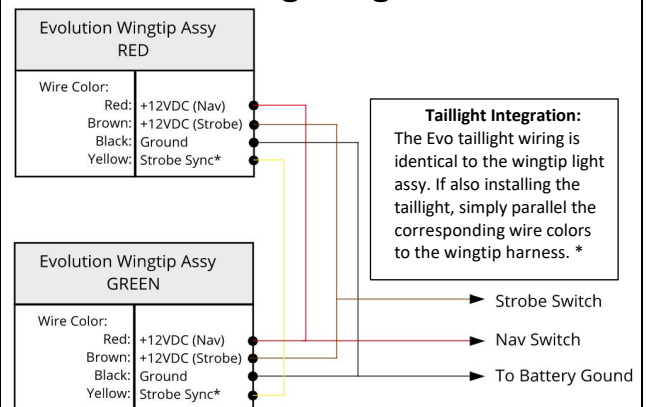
Evolution Wingtip Assy RED

| Wire Color: | |
|---|---|
| Red: | +12VDC (Nav) |
| Brown: | +12VDC (Strobe) |
| Black: | Ground |
| Yellow: | Strobe Sync* |

**Taillight Integration:**
The Evo taillight wiring is identical to the wingtip light assy. If also installing the taillight, simply parallel the corresponding wire colors to the wingtip harness. *

Evolution Wingtip Assy GREEN

| Wire Color: | |
|---|---|
| Red: | +12VDC (Nav) |
| Brown: | +12VDC (Strobe) |
| Black: | Ground |
| Yellow: | Strobe Sync* |

Strobe Switch

Nav Switch

To Battery Gound